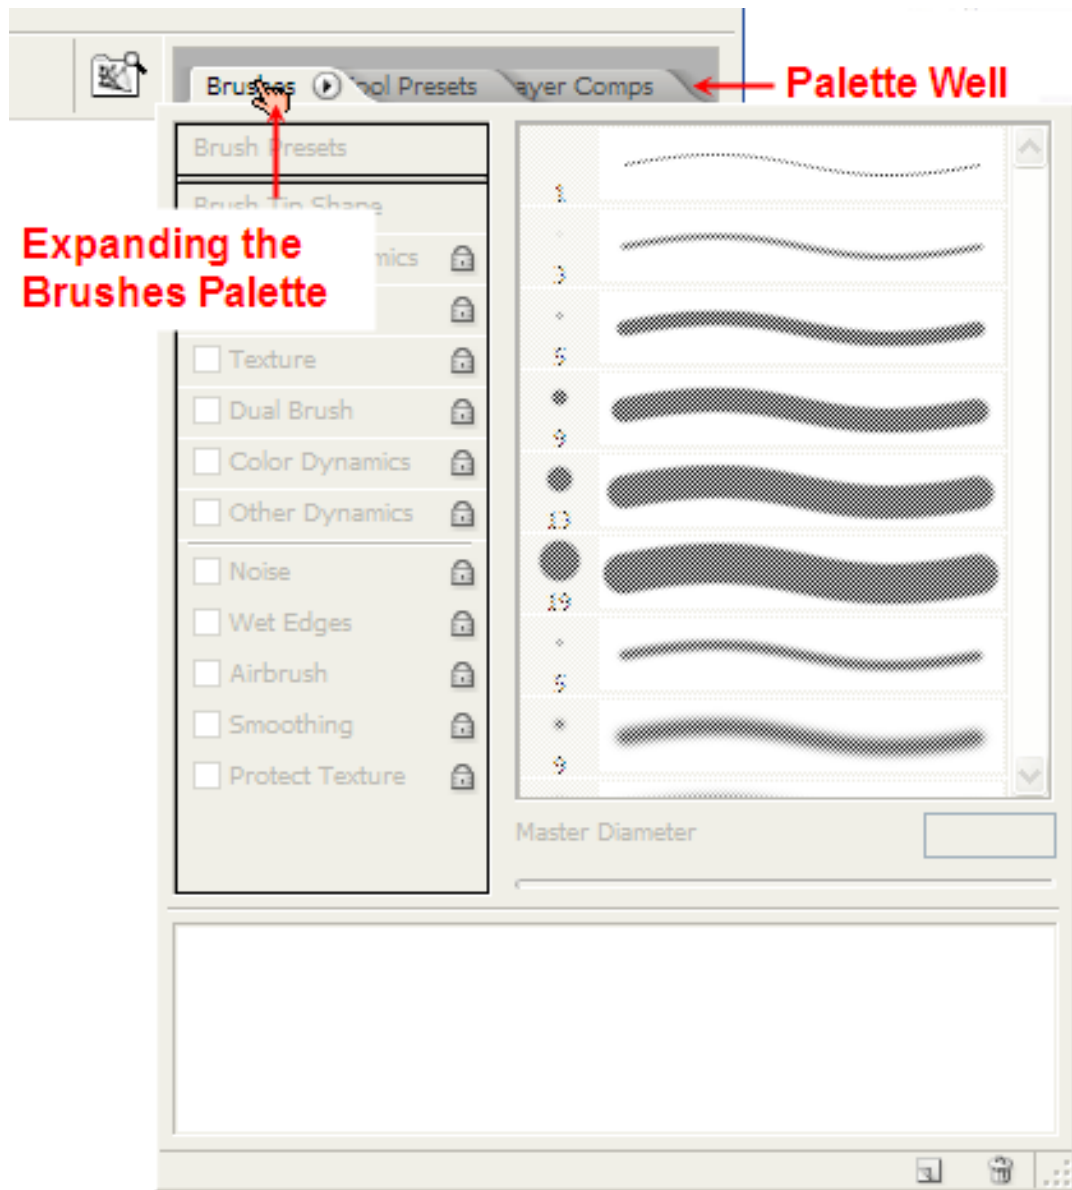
Brushes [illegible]ool Presets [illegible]ayer Comps

Palette Well

Brush Presets

Brush Tip Shape

Expanding the Brushes Palette

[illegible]mics

Texture

Dual Brush

Color Dynamics

Other Dynamics

Noise

Wet Edges

Airbrush

Smoothing

Protect Texture

1

3

5

9

13

19

5

9

Master Diameter